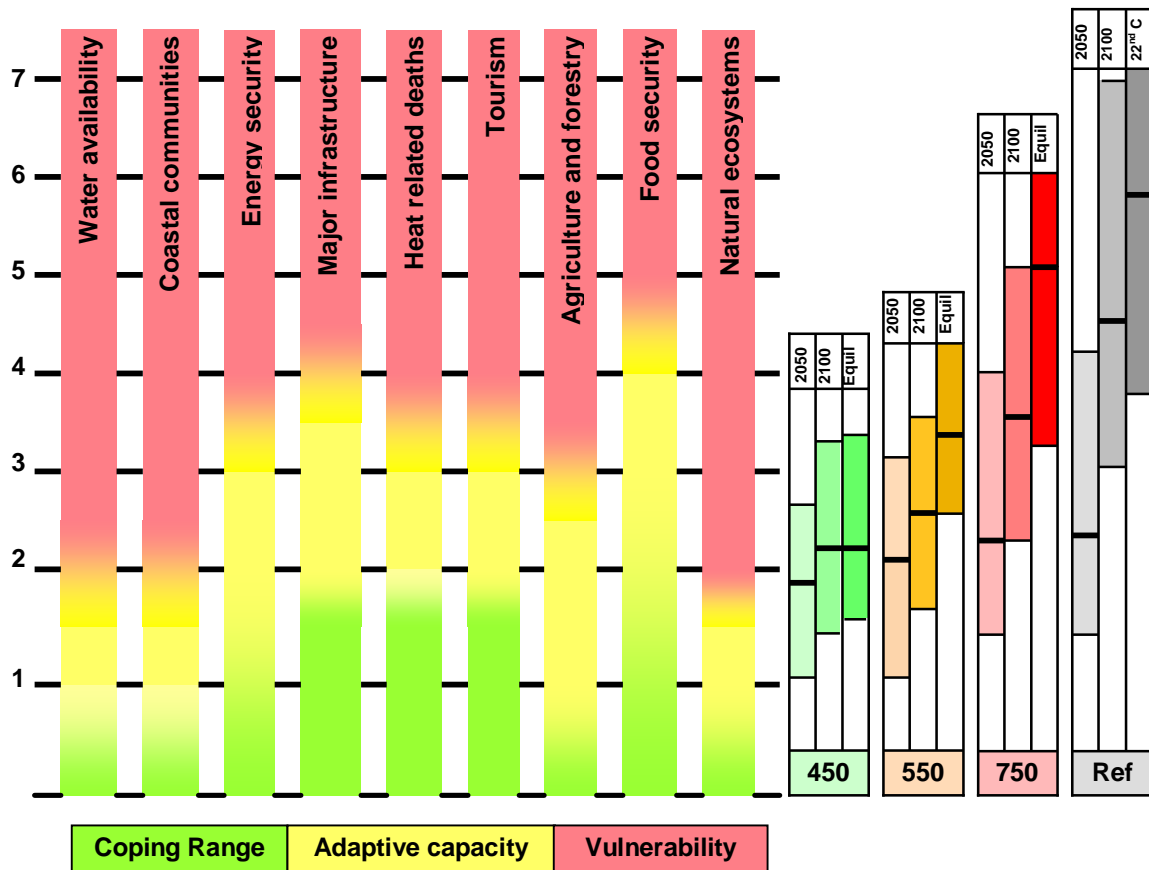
7
6
5
4
3
2
1

Water availability
Coastal communities
Energy security
Major infrastructure
Heat related deaths
Tourism
Agriculture and forestry
Food security
Natural ecosystems

2050
2100
Equil
450

2050
2100
Equil
550

2050
2100
Equil
750

2050
2100
$22^{nd}$ C
Ref

| Coping Range | Adaptive capacity | Vulnerability |
|---|---|---|